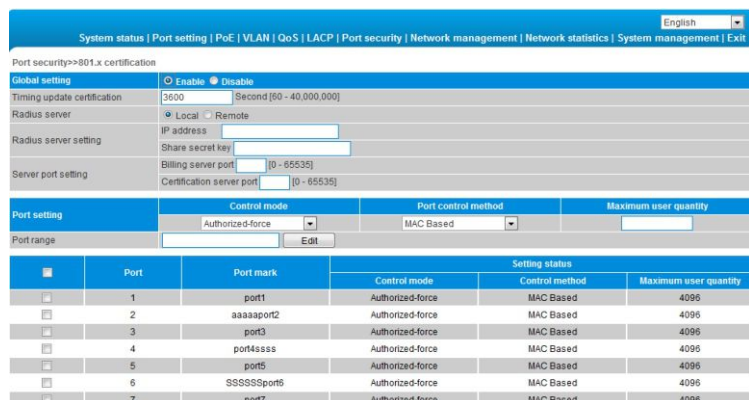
English

System status | Port setting | PoE | VLAN | QoS | LACP | Port security | Network management | Network statistics | System management | Exit

Port security>>801.x certification

| Global setting | Enable Disable |
|---|---|
| Timing update certification | 3600 Second [60 - 40,000,000] |
| Radius server | Local Remote |
| Radius server setting | IP address<br>Share secret key |
| Server port setting | Billing server port [0 - 65535]<br>Certification server port [0 - 65535] |

| Port setting | Control mode | Port control method | Maximum user quantity |
|---|---|---|---|
| | Authorized-force | MAC Based | |
| Port range | Edit | | |

| | Port | Port mark | Setting status: Control mode | Control method | Maximum user quantity |
|---|---|---|---|---|---|
| | 1 | port1 | Authorized-force | MAC Based | 4096 |
| | 2 | aaaaaport2 | Authorized-force | MAC Based | 4096 |
| | 3 | port3 | Authorized-force | MAC Based | 4096 |
| | 4 | port4ssss | Authorized-force | MAC Based | 4096 |
| | 5 | port5 | Authorized-force | MAC Based | 4096 |
| | 6 | SSSSSport6 | Authorized-force | MAC Based | 4096 |
| | 7 | port7 | Authorized-force | MAC Based | 4096 |